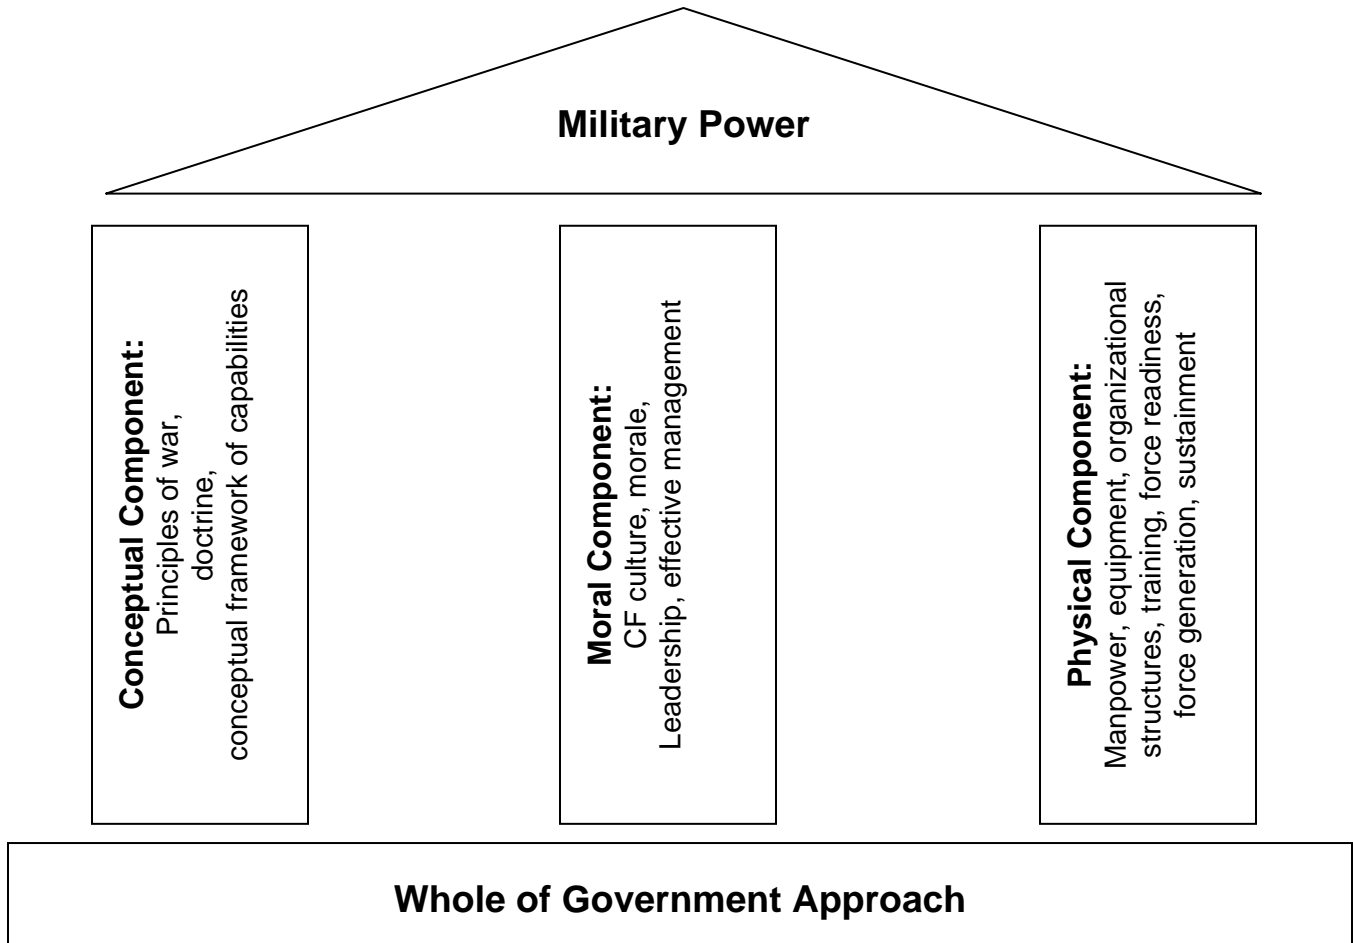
Military Power

Conceptual Component:
Principles of war,
doctrine,
conceptual framework of capabilities

Moral Component:
CF culture, morale,
Leadership, effective management

Physical Component:
Manpower, equipment, organizational structures, training, force readiness, force generation, sustainment

Whole of Government Approach